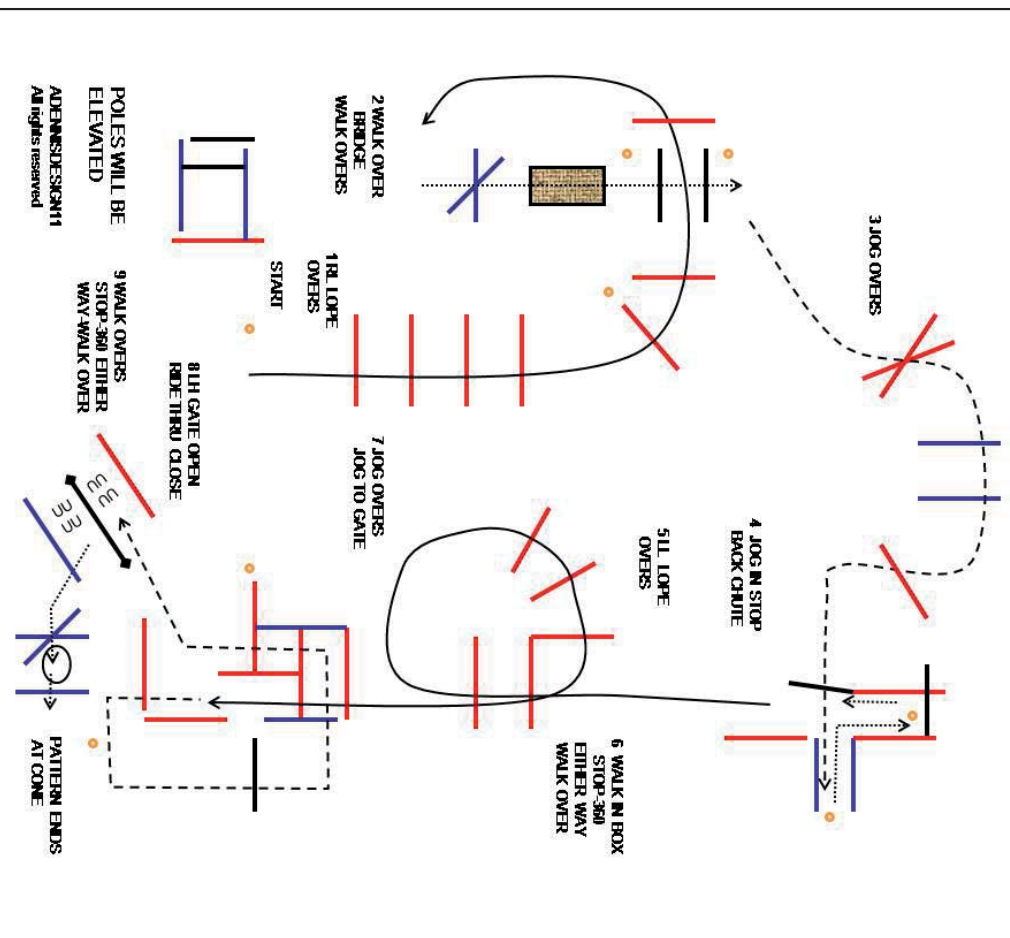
POLES WILL BE ELEVATED

ADENNISDESIGN11
All rights reserved

2 WALK OVER BRIDGE WALK OVERS

1 RL LOPE OVERS

START

3 JOG OVERS

9 WALK OVERS STOP-360 EITHER WAY-WALK OVER

8 LH GATE OPEN RIDE THRU CLOSE

7 JOG OVERS JOG TO GATE

5 LL LOPE OVERS

4 JOG IN STOP BACK CHUTE

6 WALK IN BOX STOP-360 EITHER WAY WALK OVER

PATTERN ENDS AT CONE